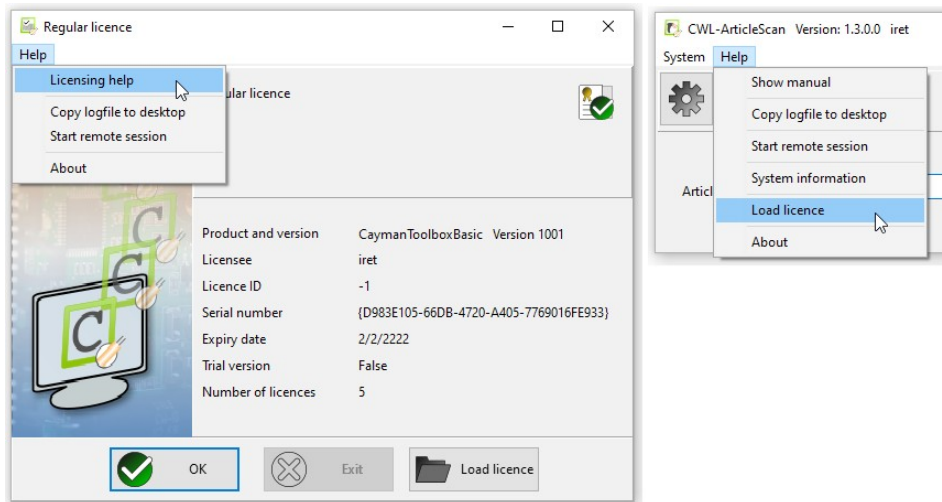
Regular licence

Help

Licensing help

Copy logfile to desktop

Start remote session

About

ular licence

| Product and version | CaymanToolboxBasic Version 1001 |
|---|---|
| Licensee | iret |
| Licence ID | -1 |
| Serial number | {D983E105-66DB-4720-A405-7769016FE933} |
| Expiry date | 2/2/2222 |
| Trial version | False |
| Number of licences | 5 |

OK

Exit

Load licence

CWL-ArticleScan Version: 1.3.0.0 iret

System Help

Show manual

Copy logfile to desktop

Start remote session

System information

Load licence

About

Articl